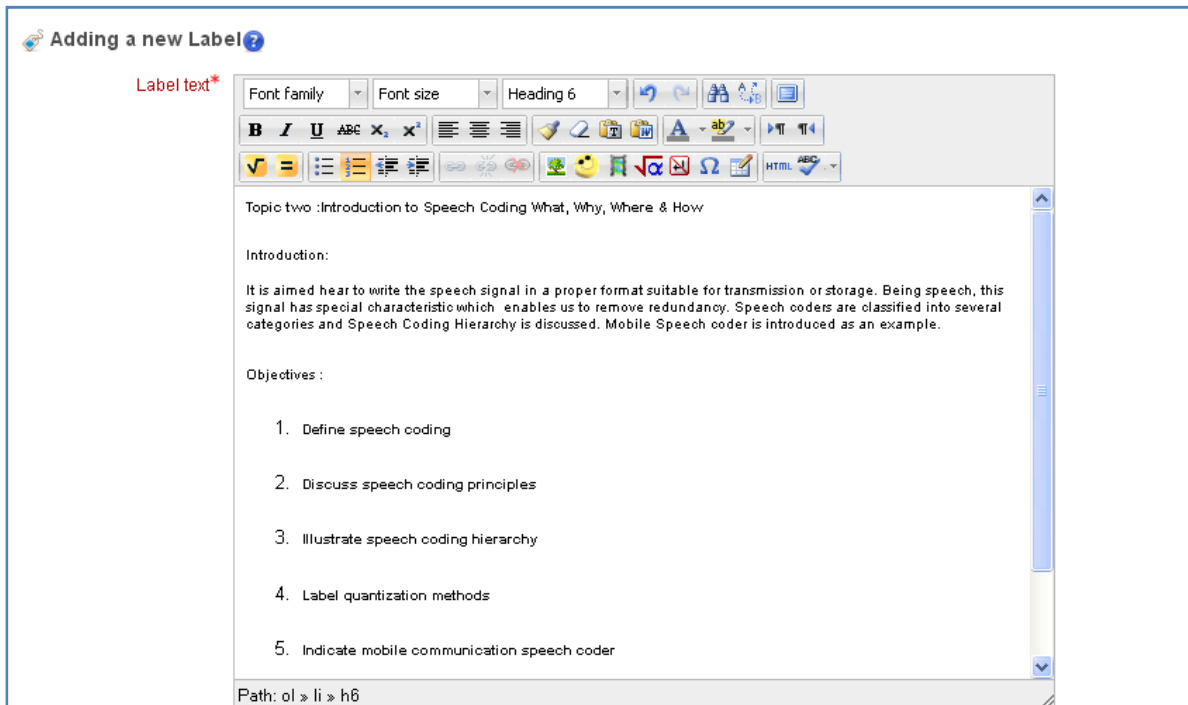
Adding a new Label

Label text*

Font family | Font size | Heading 6

B I U ABC $x_2$ $x^2$

HTML

Topic two :Introduction to Speech Coding What, Why, Where & How

Introduction:

It is aimed hear to write the speech signal in a proper format suitable for transmission or storage. Being speech, this signal has special characteristic which enables us to remove redundancy. Speech coders are classified into several categories and Speech Coding Hierarchy is discussed. Mobile Speech coder is introduced as an example.

Objectives :

1. Define speech coding

2. Discuss speech coding principles

3. Illustrate speech coding hierarchy

4. Label quantization methods

5. Indicate mobile communication speech coder

Path: ol » li » h6